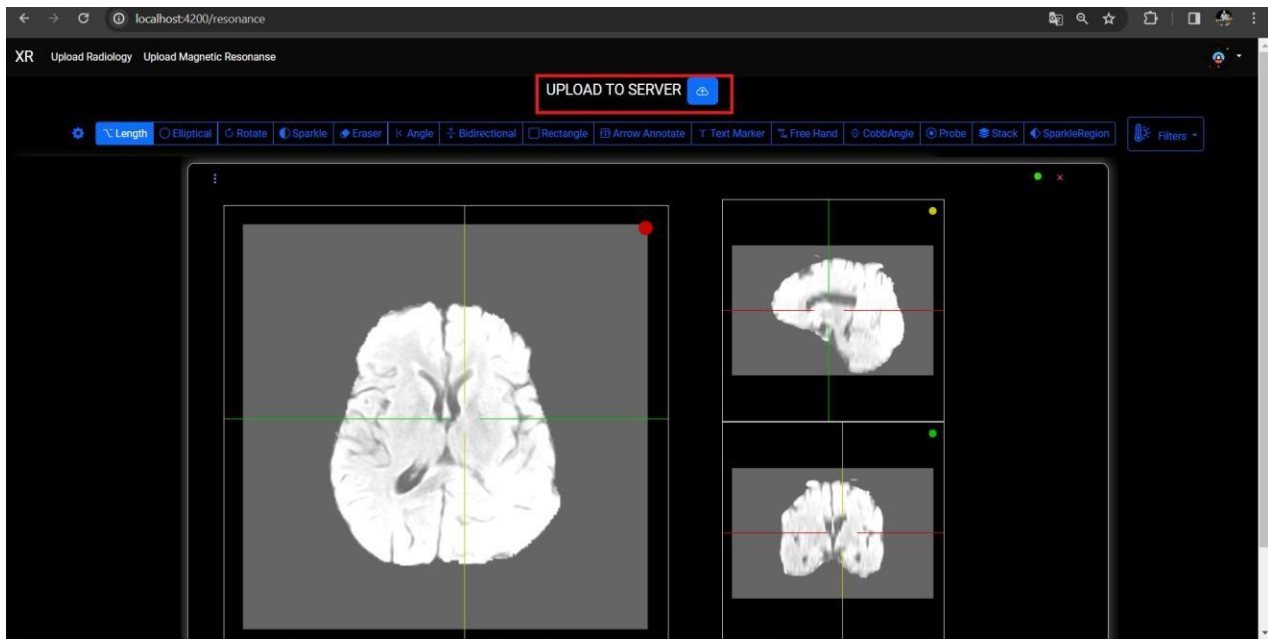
localhost:4200/resonance

XR Upload Radiology Upload Magnetic Resonanse

UPLOAD TO SERVER

Length Elliptical Rotate Sparkle Eraser Angle Bidirectional Rectangle Arrow Annotate Text Marker Free Hand CobbAngle Probe Stack SparkleRegion Filters

×